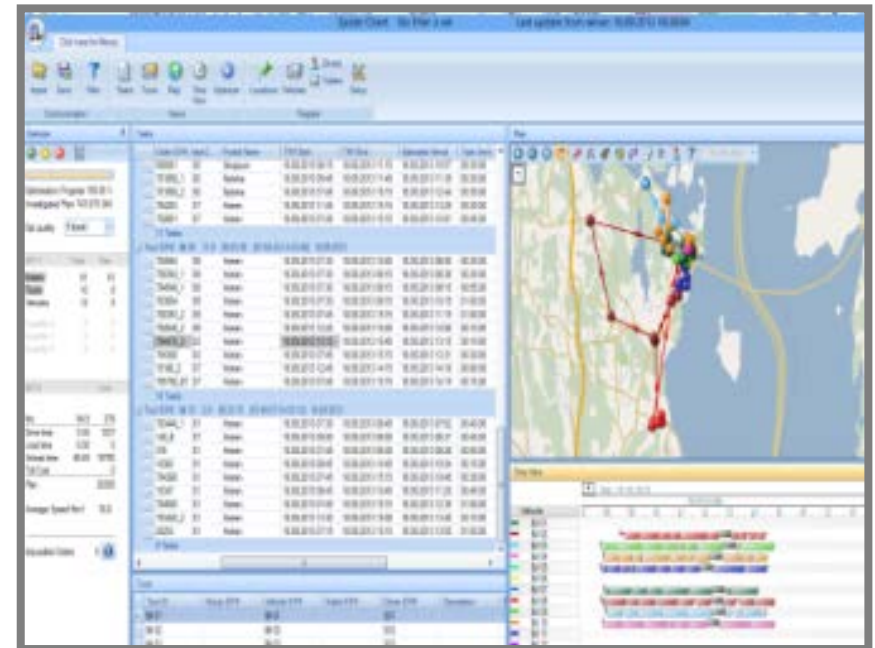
Spider Client   No Filter 1 set   Last update from server: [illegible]

Click here for Menu

Import Save Help Tasks Tours Map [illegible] Optimize Locations Vehicles Setup

Customization   Views   Register

Optimize   Tasks   Map

Optimization Progress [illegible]
Investigated Plans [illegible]

Tour Quality

Time Line

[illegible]

Avoid Speed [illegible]

Unassigned Orders

Tours

Tour ID